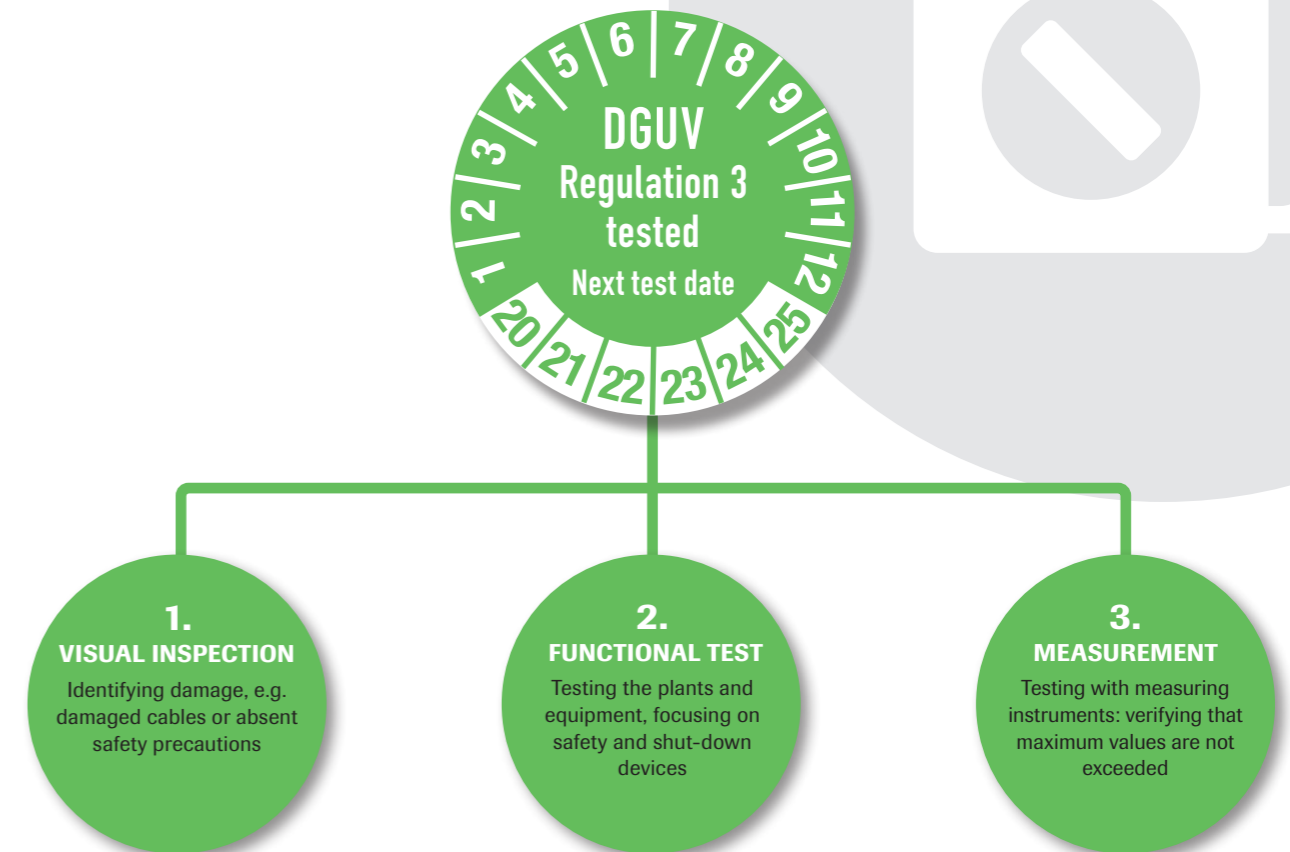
1 2 3 4 5 6 7 8 9 10 11 12

DGUV
Regulation 3
tested
Next test date

20 21 22 23 24 25

1.
VISUAL INSPECTION
Identifying damage, e.g. damaged cables or absent safety precautions

2.
FUNCTIONAL TEST
Testing the plants and equipment, focusing on safety and shut-down devices

3.
MEASUREMENT
Testing with measuring instruments: verifying that maximum values are not exceeded